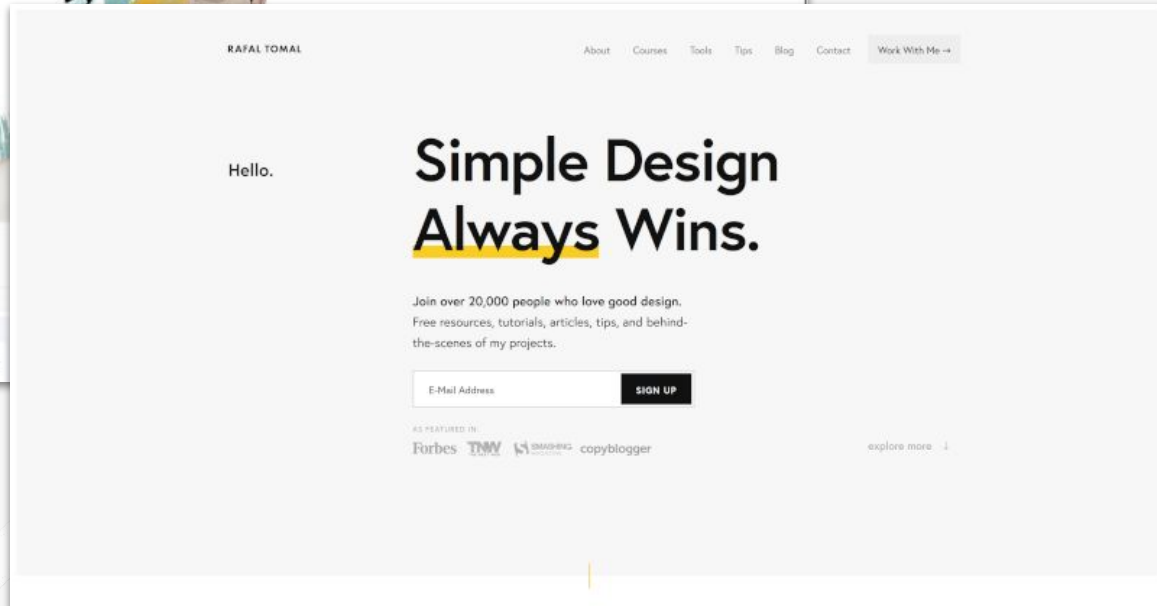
RAFAL TOMAL

About Courses Tools Tips Blog Contact Work With Me →

Hello.

Simple Design Always Wins.

Join over 20,000 people who love good design. Free resources, tutorials, articles, tips, and behind-the-scenes of my projects.

E-Mail Address

SIGN UP

AS FEATURED IN

Forbes TNW SMASHING MAGAZINE copyblogger

explore more ↓